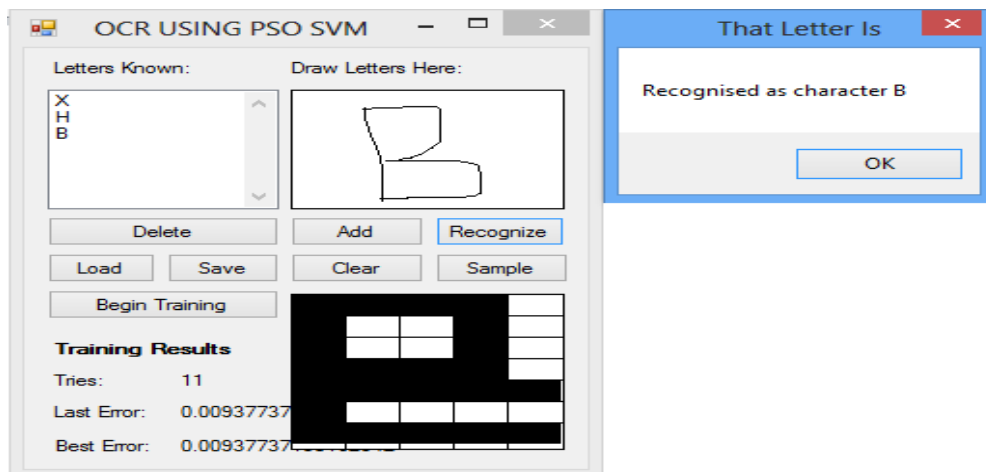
OCR USING PSO SVM

Letters Known:

X
H
B

Draw Letters Here:

Delete

Add

Recognize

Load

Save

Clear

Sample

Begin Training

Training Results

Tries: 11

Last Error: 0.00937737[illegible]

Best Error: 0.00937737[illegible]

That Letter Is

Recognised as character B

OK